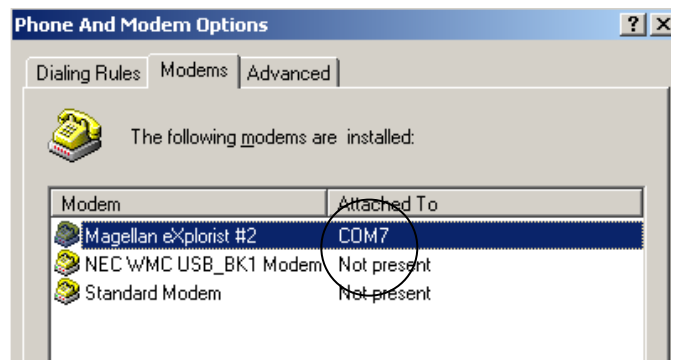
Phone And Modem Options

?

Dialing Rules | Modems | Advanced

The following modems are installed:

| Modem | Attached To |
|---|---|
| Magellan eXplorist #2 | COM7 |
| NEC WMC USB_BK1 Modem | Not present |
| Standard Modem | Not present |